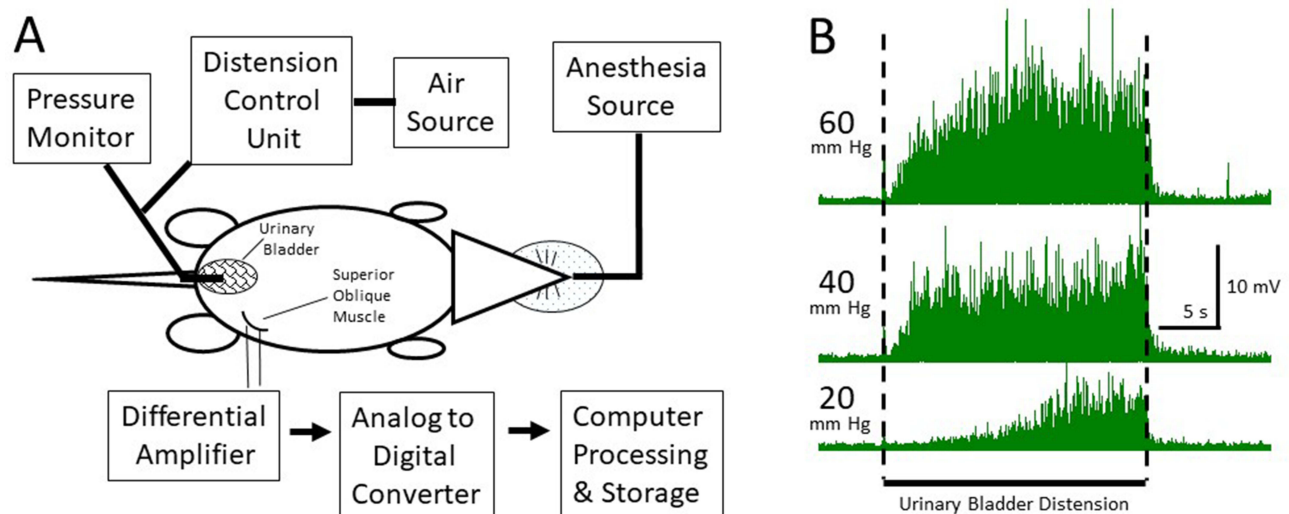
A

Pressure Monitor

Distension Control Unit

Air Source

Anesthesia Source

Urinary Bladder

Superior Oblique Muscle

Differential Amplifier

Analog to Digital Converter

Computer Processing & Storage

B

60 mm Hg

40 mm Hg

20 mm Hg

10 mV

5 s

Urinary Bladder Distension